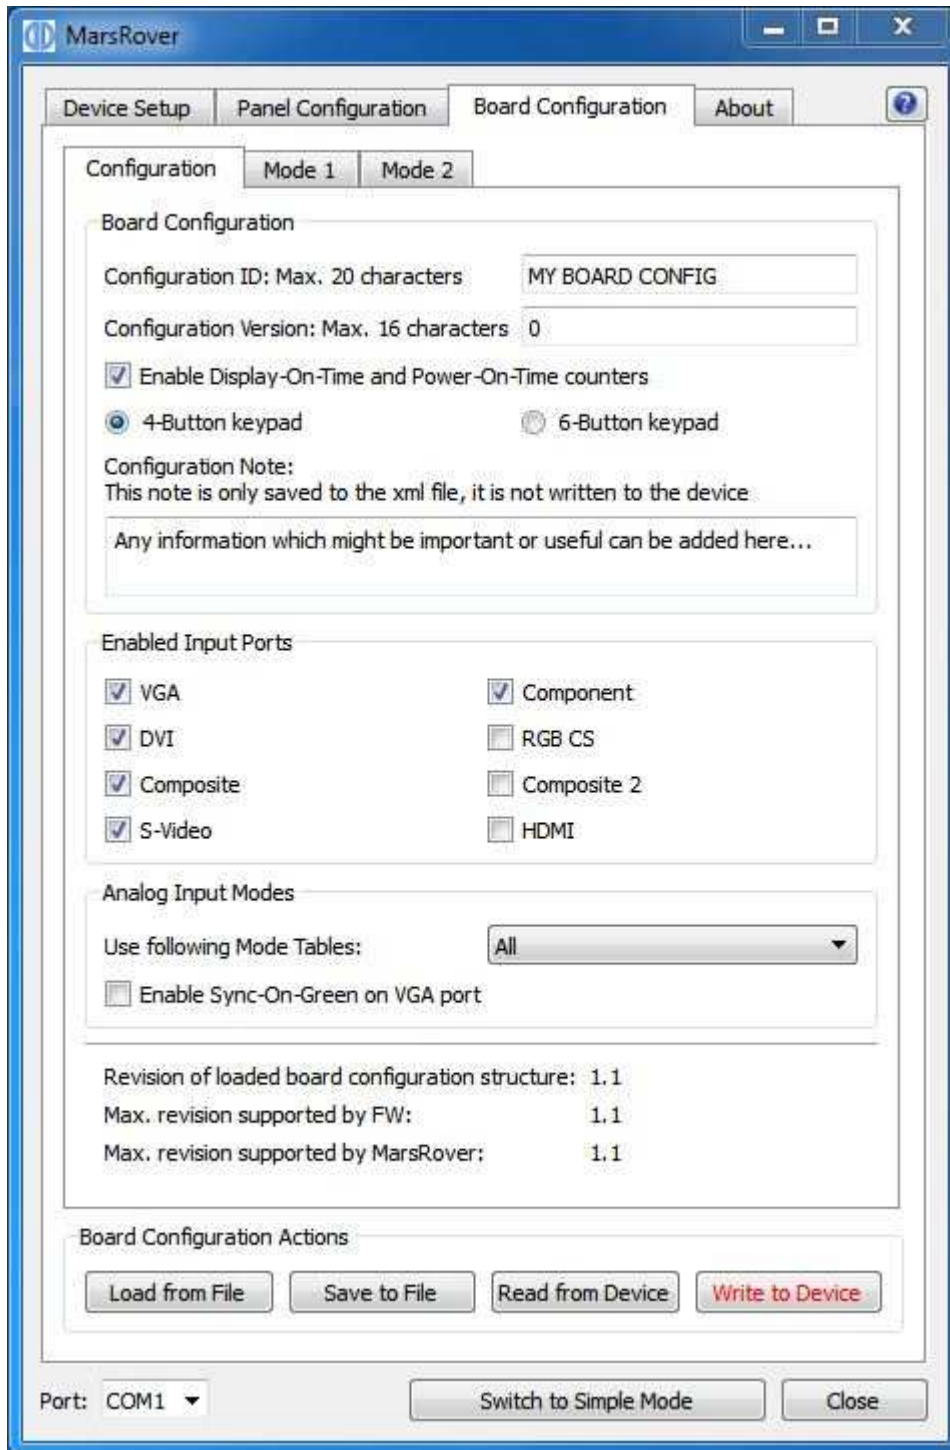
MarsRover

Device Setup | Panel Configuration | Board Configuration | About

Configuration | Mode 1 | Mode 2

Board Configuration

Configuration ID: Max. 20 characters MY BOARD CONFIG

Configuration Version: Max. 16 characters 0

Enable Display-On-Time and Power-On-Time counters

4-Button keypad 6-Button keypad

Configuration Note:
This note is only saved to the xml file, it is not written to the device

Any information which might be important or useful can be added here...

Enabled Input Ports

VGA
Component
DVI
RGB CS
Composite
Composite 2
S-Video
HDMI

Analog Input Modes

Use following Mode Tables: All

Enable Sync-On-Green on VGA port

Revision of loaded board configuration structure: 1.1
Max. revision supported by FW: 1.1
Max. revision supported by MarsRover: 1.1

Board Configuration Actions

Load from File | Save to File | Read from Device | Write to Device

Port: COM1 | Switch to Simple Mode | Close